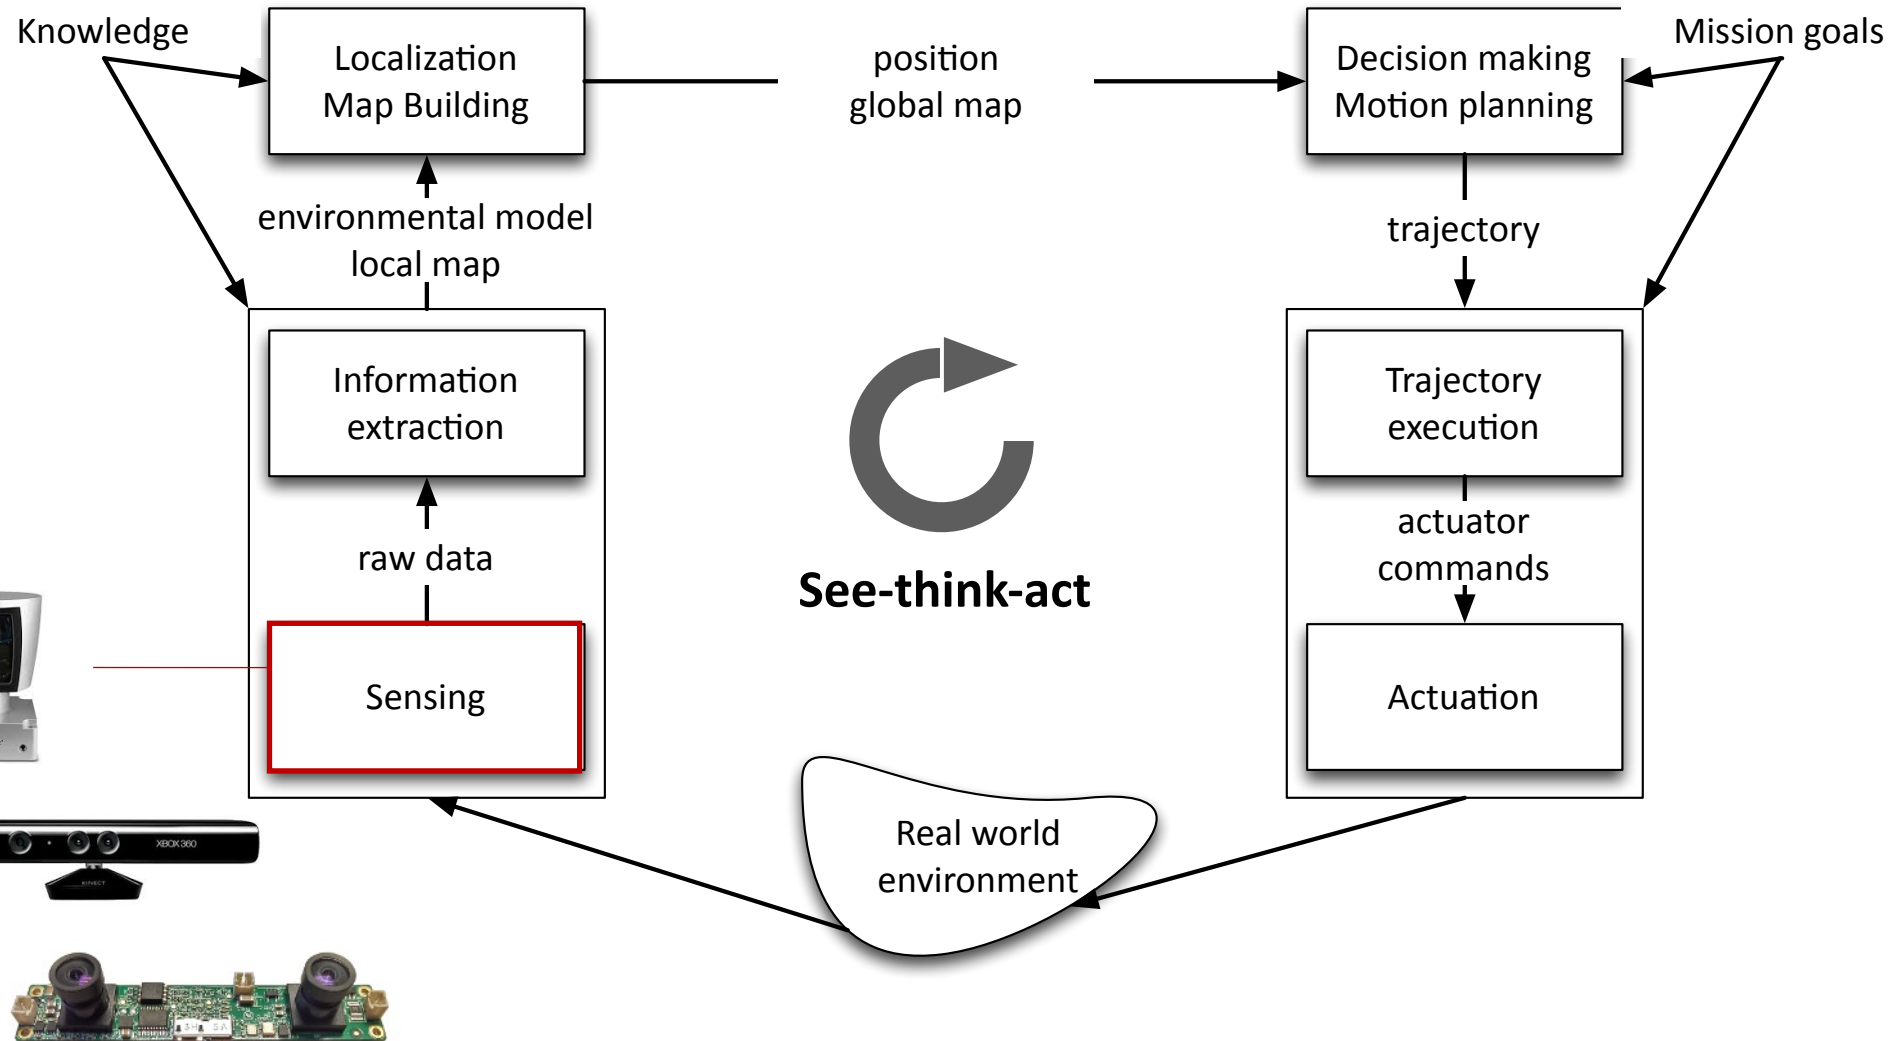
Knowledge

Localization
Map Building

position
global map

Decision making
Motion planning

Mission goals

environmental model
local map

trajectory

Information
extraction

Trajectory
execution

raw data

See-think-act

actuator
commands

Sensing

Actuation

XBOX 360

KINECT

Real world
environment